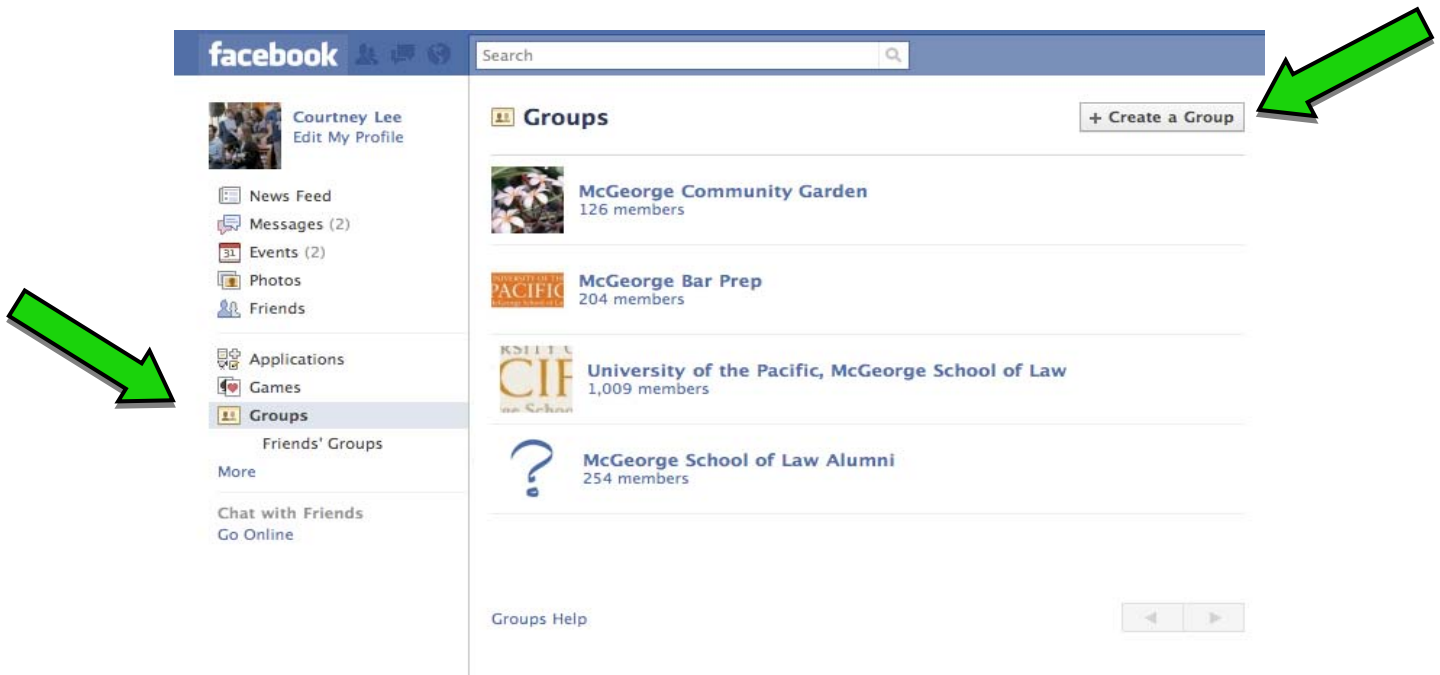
facebook

Search

Courtney Lee
Edit My Profile

News Feed
Messages (2)
Events (2)
Photos
Friends

Applications
Games
Groups
Friends' Groups
More

Chat with Friends
Go Online

Groups

+ Create a Group

McGeorge Community Garden
126 members

McGeorge Bar Prep
204 members

University of the Pacific, McGeorge School of Law
1,009 members

McGeorge School of Law Alumni
254 members

Groups Help